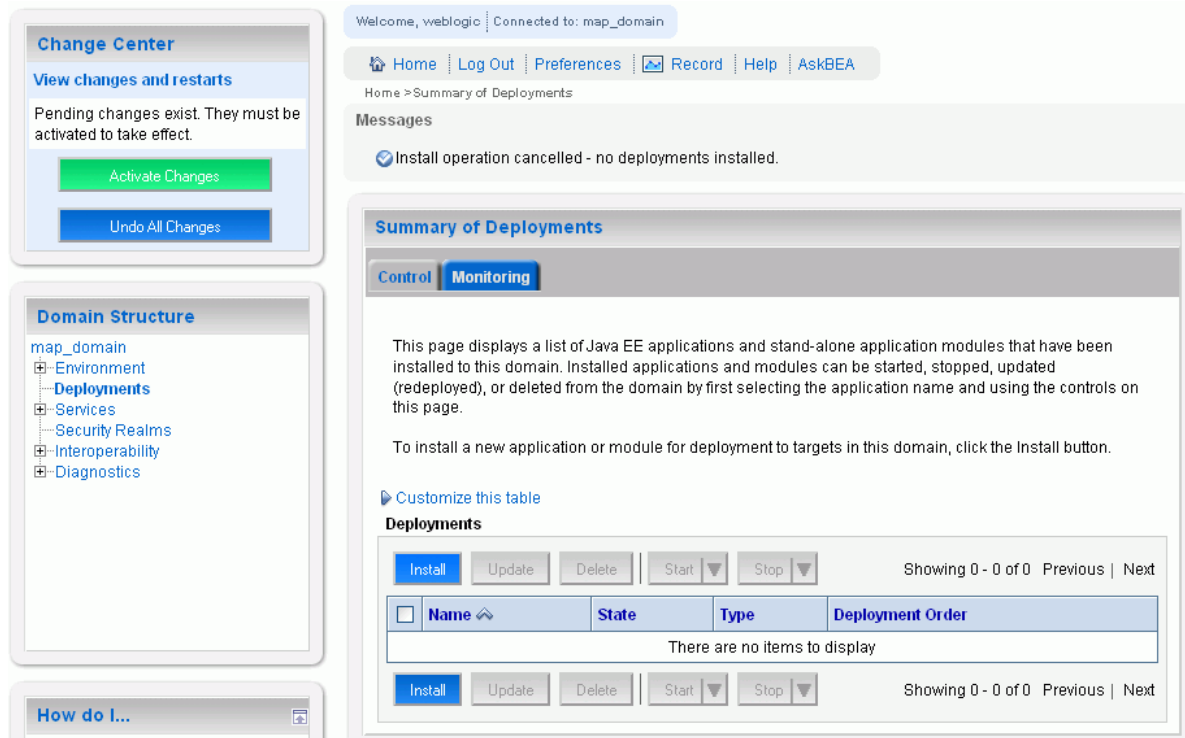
Change Center

View changes and restarts

Pending changes exist. They must be activated to take effect.

Activate Changes

Undo All Changes

Domain Structure

map_domain
Environment
Deployments
Services
Security Realms
Interoperability
Diagnostics

How do I...

Welcome, weblogic | Connected to: map_domain

Home | Log Out | Preferences | Record | Help | AskBEA

Home >Summary of Deployments

Messages

Install operation cancelled - no deployments installed.

Summary of Deployments

Control | Monitoring

This page displays a list of Java EE applications and stand-alone application modules that have been installed to this domain. Installed applications and modules can be started, stopped, updated (redeployed), or deleted from the domain by first selecting the application name and using the controls on this page.

To install a new application or module for deployment to targets in this domain, click the Install button.

Customize this table

Deployments

Install | Update | Delete | Start | Stop | Showing 0 - 0 of 0 Previous | Next

| | Name | State | Type | Deployment Order |
|---|---|---|---|---|
| There are no items to display | | | | |

Install | Update | Delete | Start | Stop | Showing 0 - 0 of 0 Previous | Next